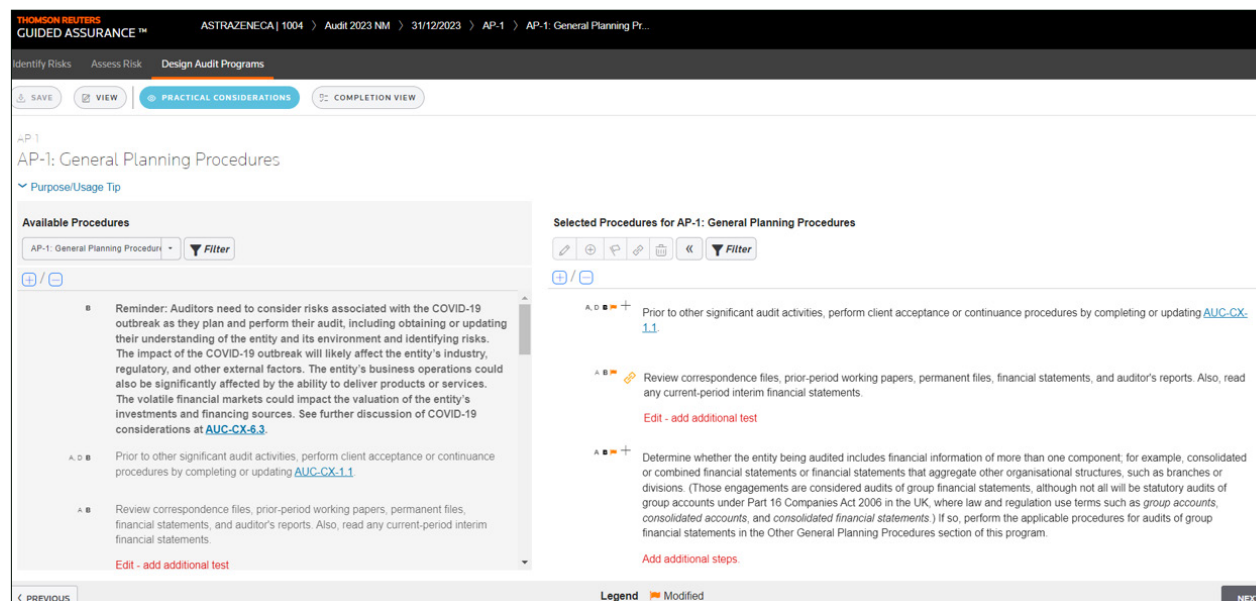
THOMSON REUTERS
GUIDED ASSURANCE ™

ASTRAZENECA | 1004 〉 Audit 2023 NM 〉 31/12/2023 〉 AP-1 〉 AP-1: General Planning Pr...

Identify Risks   Assess Risk   Design Audit Programs

SAVE   VIEW   PRACTICAL CONSIDERATIONS   COMPLETION VIEW

AP-1
AP-1: General Planning Procedures

Purpose/Usage Tip

Available Procedures

AP-1: General Planning Procedure   Filter

B   Reminder: Auditors need to consider risks associated with the COVID-19 outbreak as they plan and perform their audit, including obtaining or updating their understanding of the entity and its environment and identifying risks. The impact of the COVID-19 outbreak will likely affect the entity's industry, regulatory, and other external factors. The entity's business operations could also be significantly affected by the ability to deliver products or services. The volatile financial markets could impact the valuation of the entity's investments and financing sources. See further discussion of COVID-19 considerations at AUC-CX-6.3.

A, D B   Prior to other significant audit activities, perform client acceptance or continuance procedures by completing or updating AUC-CX-1.1.

A B   Review correspondence files, prior-period working papers, permanent files, financial statements, and auditor's reports. Also, read any current-period interim financial statements.

Edit - add additional test

Selected Procedures for AP-1: General Planning Procedures

Filter

A, D B   Prior to other significant audit activities, perform client acceptance or continuance procedures by completing or updating AUC-CX-1.1.

A B   Review correspondence files, prior-period working papers, permanent files, financial statements, and auditor's reports. Also, read any current-period interim financial statements.

Edit - add additional test

A B   Determine whether the entity being audited includes financial information of more than one component; for example, consolidated or combined financial statements or financial statements that aggregate other organisational structures, such as branches or divisions. (Those engagements are considered audits of group financial statements, although not all will be statutory audits of group accounts under Part 16 Companies Act 2006 in the UK, where law and regulation use terms such as group accounts, consolidated accounts, and consolidated financial statements.) If so, perform the applicable procedures for audits of group financial statements in the Other General Planning Procedures section of this program.

Add additional steps.

‹ PREVIOUS   Legend   Modified   NEX